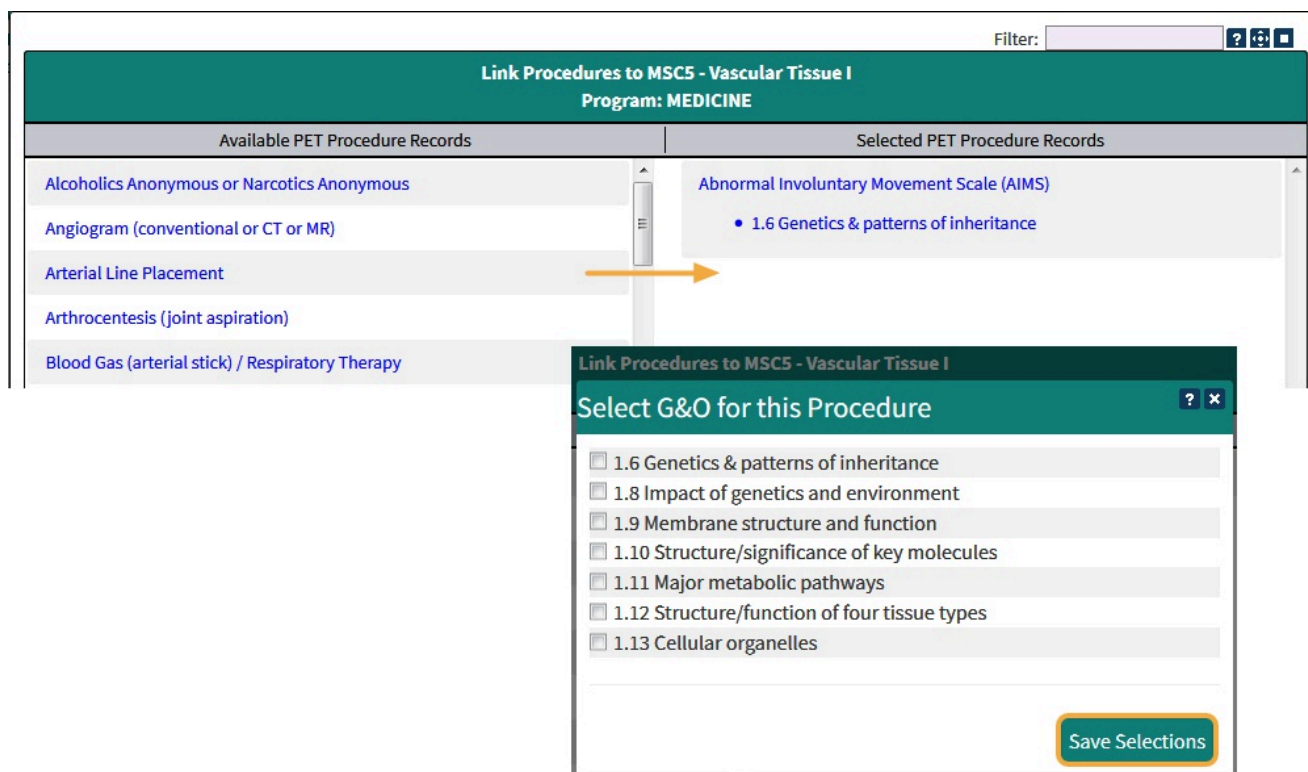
Filter:

Link Procedures to MSC5 - Vascular Tissue I
Program: MEDICINE

Available PET Procedure Records

Selected PET Procedure Records

Alcoholics Anonymous or Narcotics Anonymous

Angiogram (conventional or CT or MR)

Arterial Line Placement

Arthrocentesis (joint aspiration)

Blood Gas (arterial stick) / Respiratory Therapy

Abnormal Involuntary Movement Scale (AIMS)

• 1.6 Genetics & patterns of inheritance

Link Procedures to MSC5 - Vascular Tissue I

Select G&O for this Procedure

1.6 Genetics & patterns of inheritance
1.8 Impact of genetics and environment
1.9 Membrane structure and function
1.10 Structure/significance of key molecules
1.11 Major metabolic pathways
1.12 Structure/function of four tissue types
1.13 Cellular organelles

Save Selections